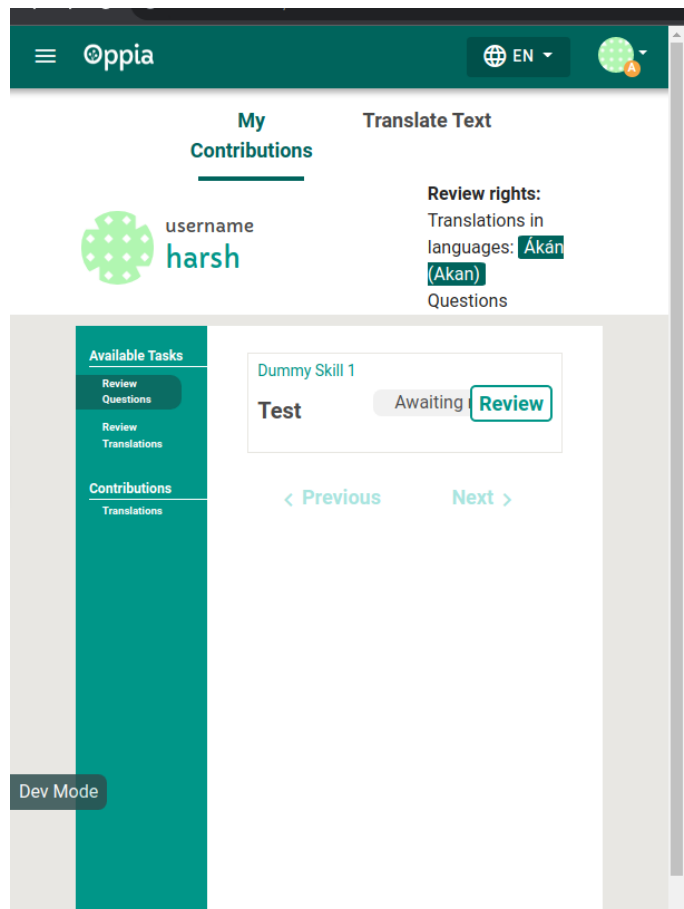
Oppia

EN

A

My Contributions

Translate Text

username
harsh

Review rights:
Translations in languages: Ákán (Akan)
Questions

Available Tasks
Review Questions
Review Translations

Contributions
Translations

Dummy Skill 1
Test
Awaiting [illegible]
Review

Previous
Next

Dev Mode